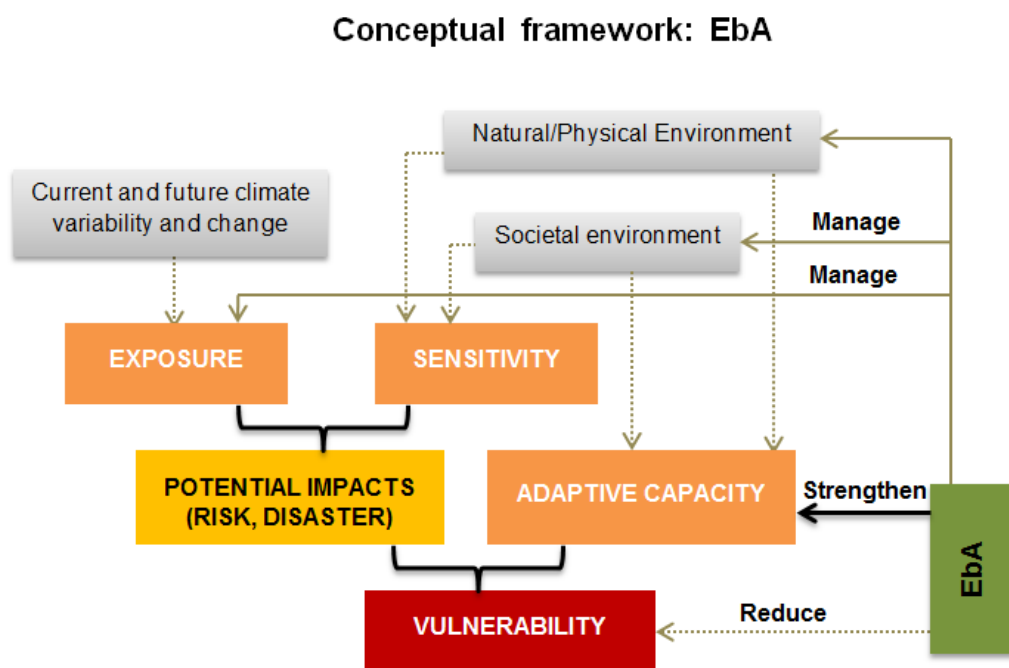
Conceptual framework: EbA

Natural/Physical Environment

Current and future climate variability and change

Societal environment

Manage

Manage

EXPOSURE

SENSITIVITY

POTENTIAL IMPACTS (RISK, DISASTER)

ADAPTIVE CAPACITY

Strengthen

EbA

Reduce

VULNERABILITY